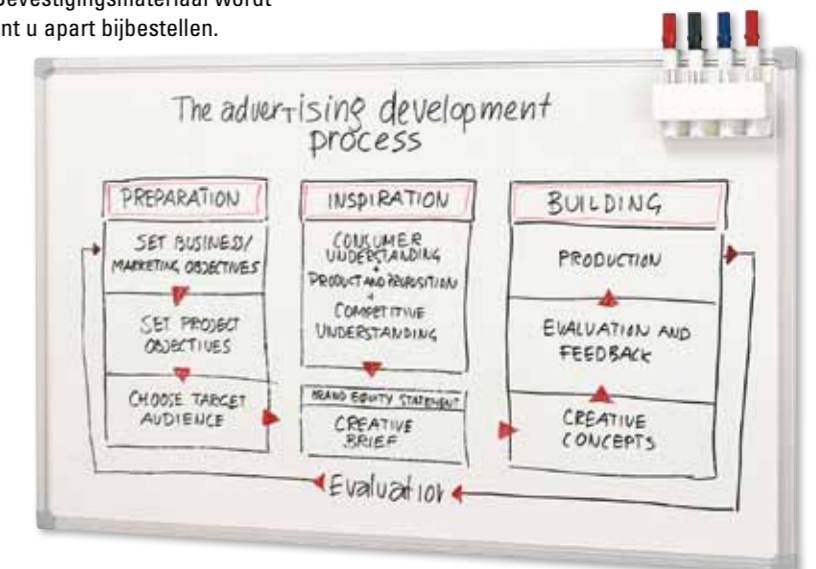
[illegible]bevestigingsmateriaal wordt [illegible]nt u apart bijbestellen.

The advertising development process

PREPARATION

SET BUSINESS/ MARKETING OBJECTIVES

SET PROJECT OBJECTIVES

CHOOSE TARGET AUDIENCE

INSPIRATION

CONSUMER UNDERSTANDING + PRODUCT AND PROPOSITION + COMPETITIVE UNDERSTANDING

BRAND EQUITY STATEMENT

CREATIVE BRIEF

BUILDING

PRODUCTION

EVALUATION AND FEEDBACK

CREATIVE CONCEPTS

Evaluation